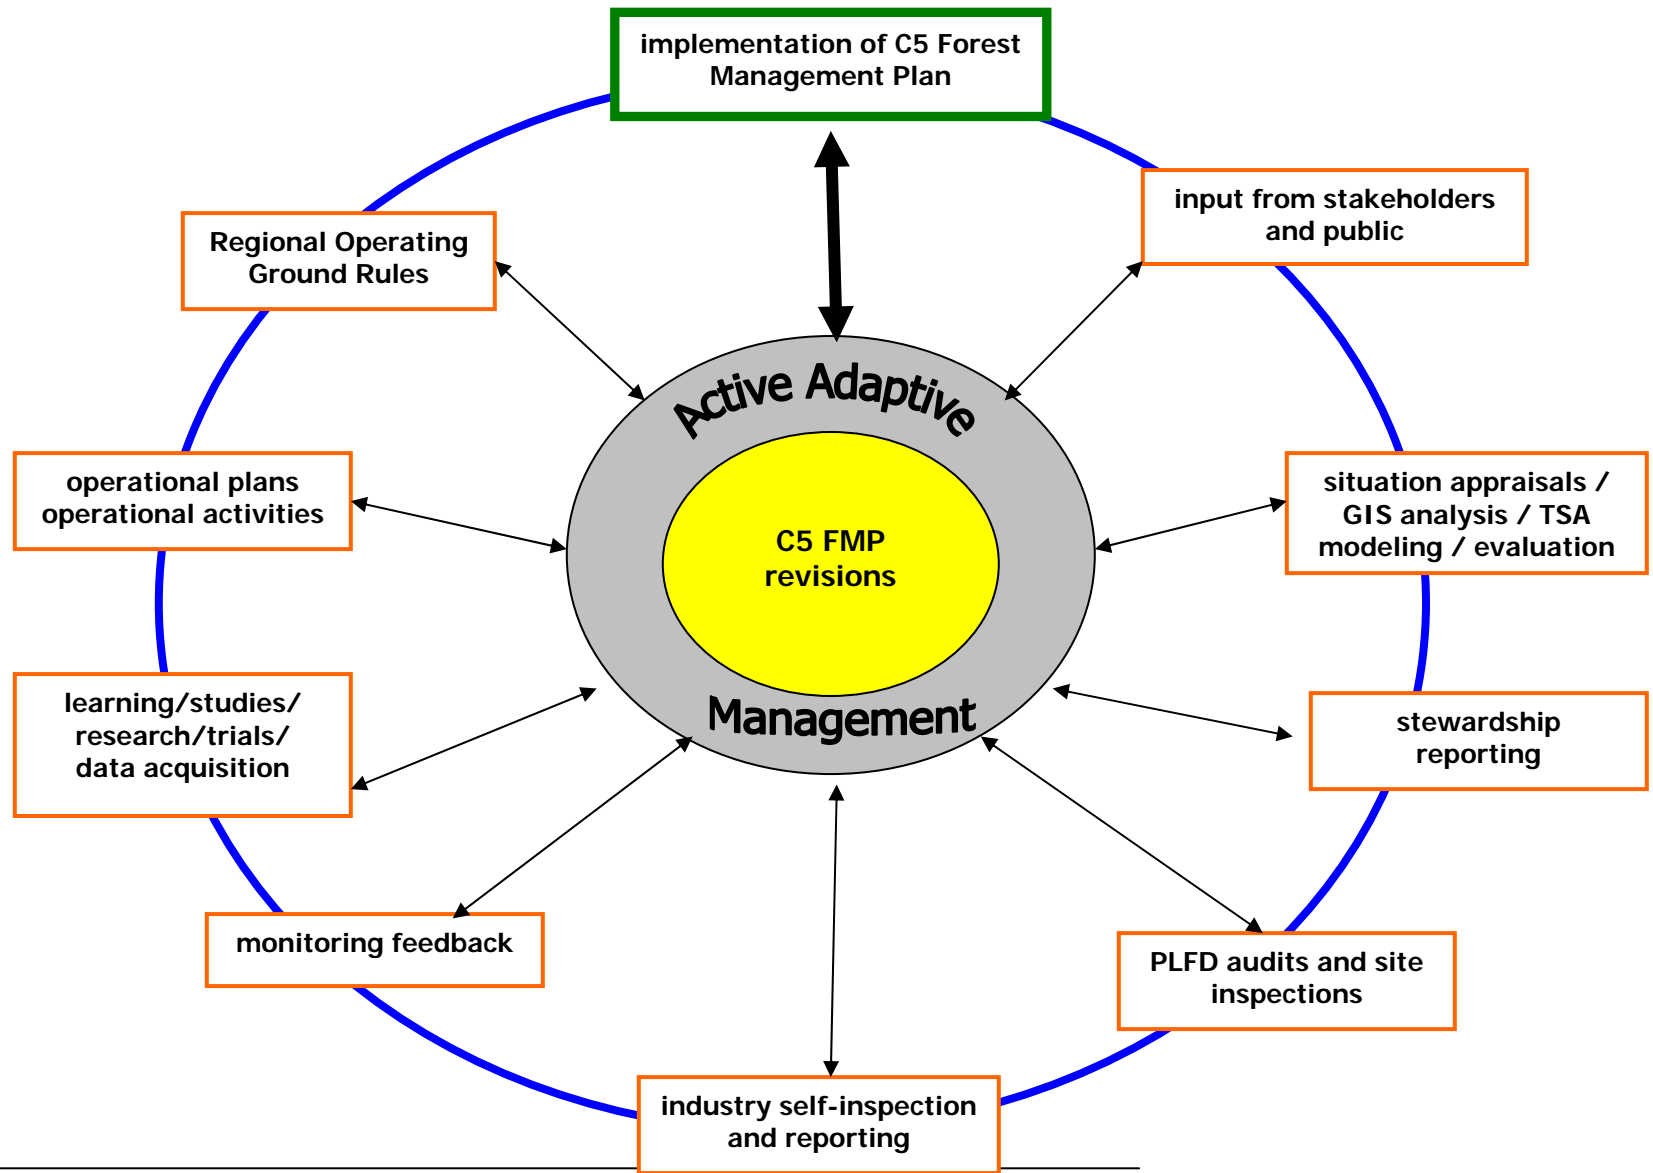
implementation of C5 Forest Management Plan

input from stakeholders and public

Regional Operating Ground Rules

Active Adaptive

C5 FMP revisions

Management

operational plans operational activities

situation appraisals / GIS analysis / TSA modeling / evaluation

learning/studies/ research/trials/ data acquisition

stewardship reporting

monitoring feedback

PLFD audits and site inspections

industry self-inspection and reporting